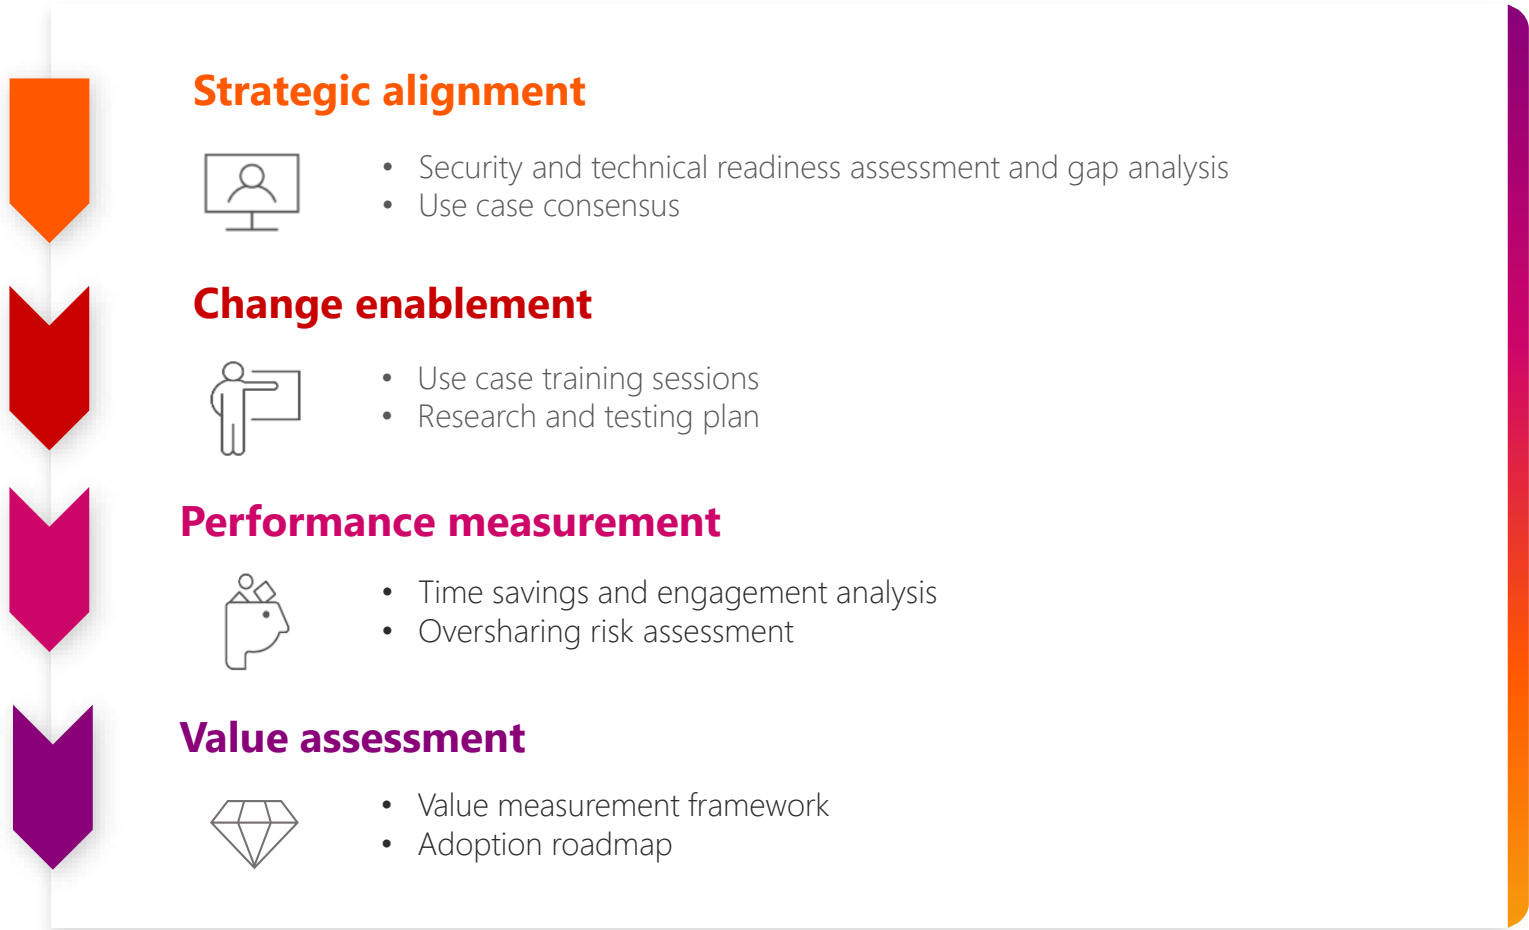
Strategic alignment

- Security and technical readiness assessment and gap analysis
- Use case consensus

Change enablement

- Use case training sessions
- Research and testing plan

Performance measurement

- Time savings and engagement analysis
- Oversharing risk assessment

Value assessment

- Value measurement framework
- Adoption roadmap